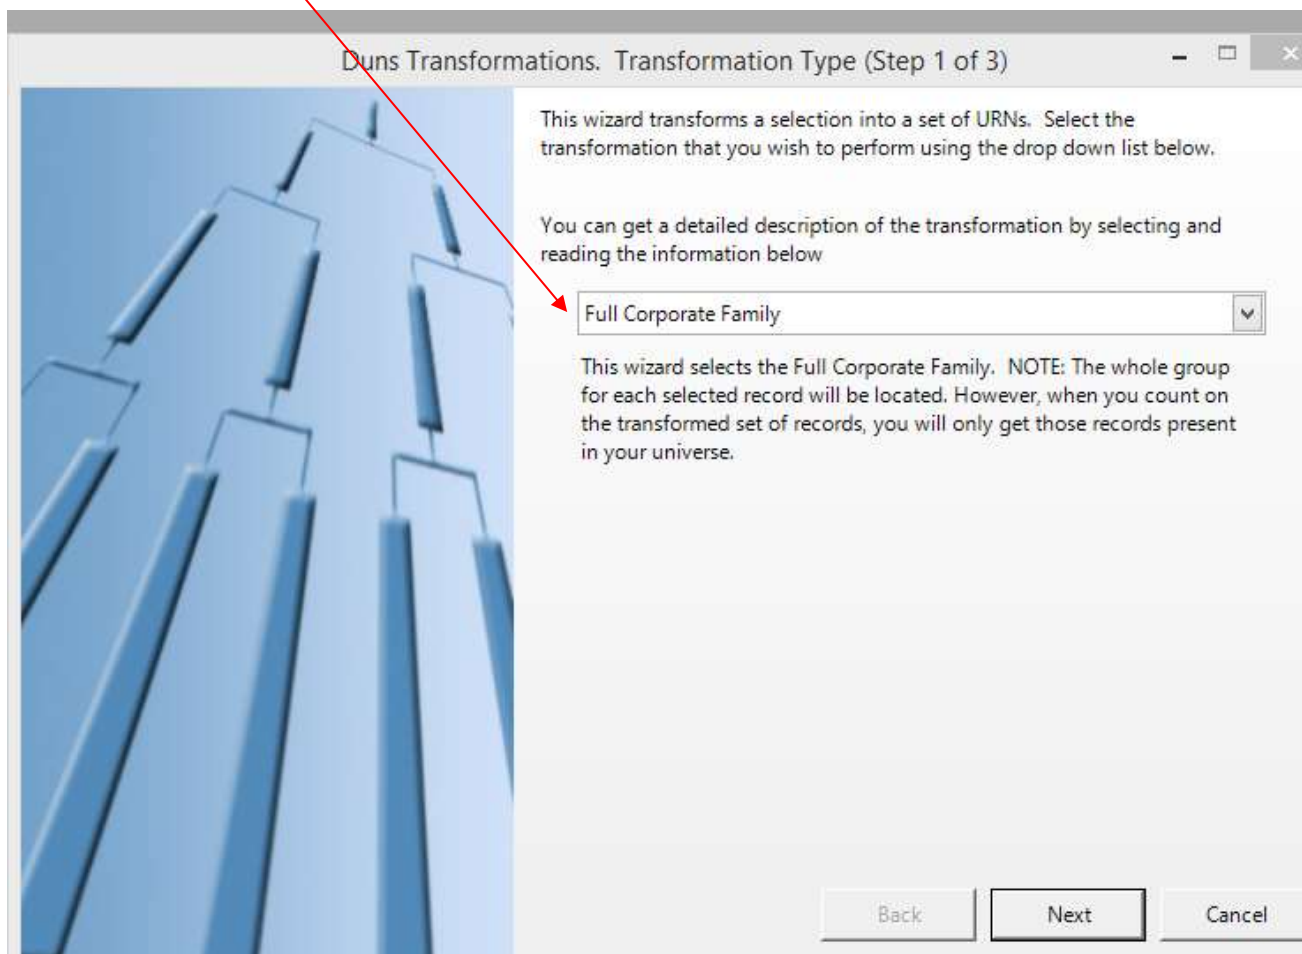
Duns Transformations. Transformation Type (Step 1 of 3)

This wizard transforms a selection into a set of URNs. Select the transformation that you wish to perform using the drop down list below.

You can get a detailed description of the transformation by selecting and reading the information below

Full Corporate Family

This wizard selects the Full Corporate Family. NOTE: The whole group for each selected record will be located. However, when you count on the transformed set of records, you will only get those records present in your universe.

Back

Next

Cancel